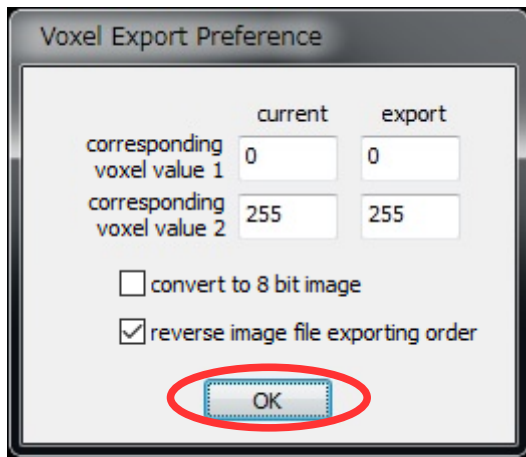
Voxel Export Preference

| | current | export |
|---|---|---|
| corresponding voxel value 1 | 0 | 0 |
| corresponding voxel value 2 | 255 | 255 |

convert to 8 bit image

reverse image file exporting order

OK